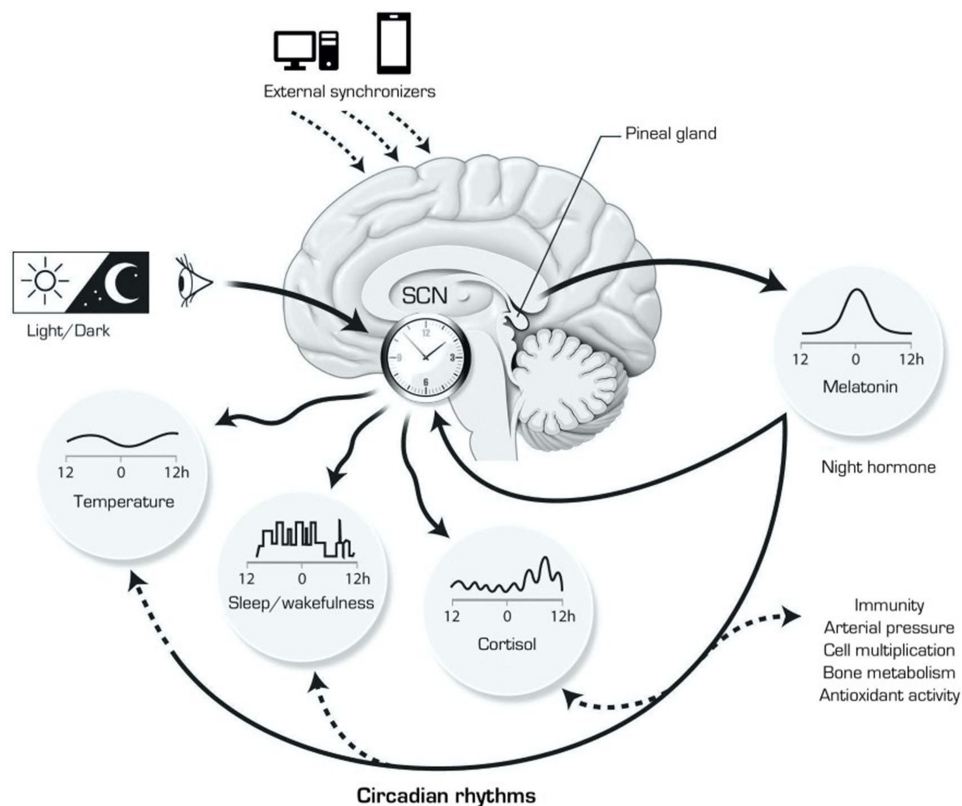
External synchronizers

Pineal gland

Light/Dark

SCN

12

3

6

9

12 0 12h
Melatonin

Night hormone

12 0 12h
Temperature

12 0 12h
Sleep/wakefulness

12 0 12h
Cortisol

Immunity
Arterial pressure
Cell multiplication
Bone metabolism
Antioxidant activity

Circadian rhythms